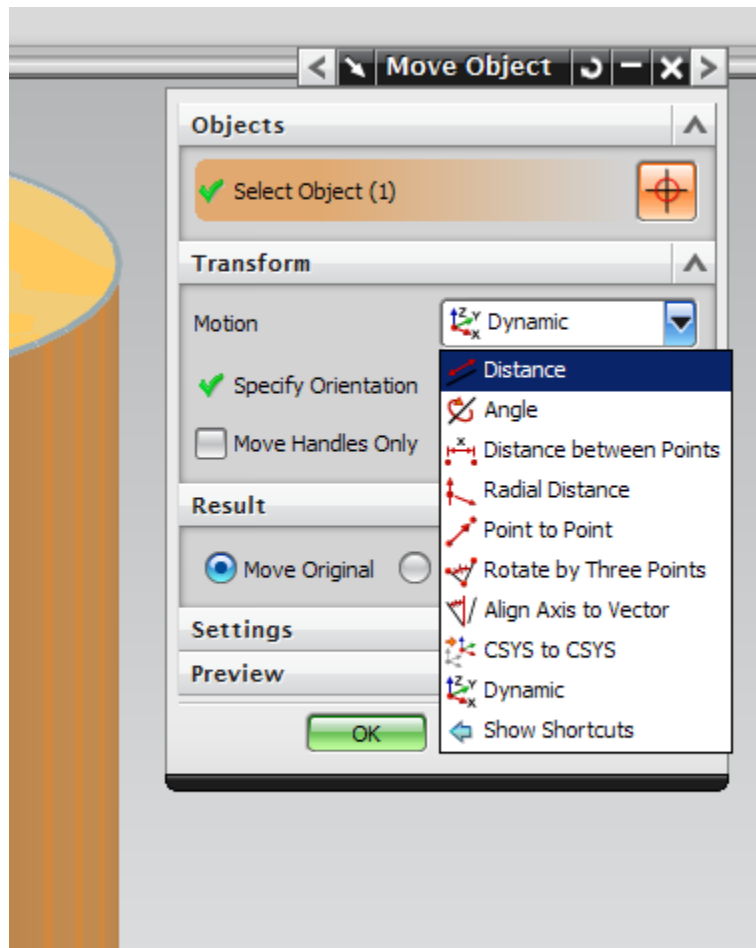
Move Object

Objects

Select Object (1)

Transform

Motion

Dynamic

Specify Orientation

Move Handles Only

Distance
Angle
Distance between Points
Radial Distance
Point to Point
Rotate by Three Points
Align Axis to Vector
CSYS to CSYS
Dynamic
Show Shortcuts

Result

Move Original

Settings

Preview

OK